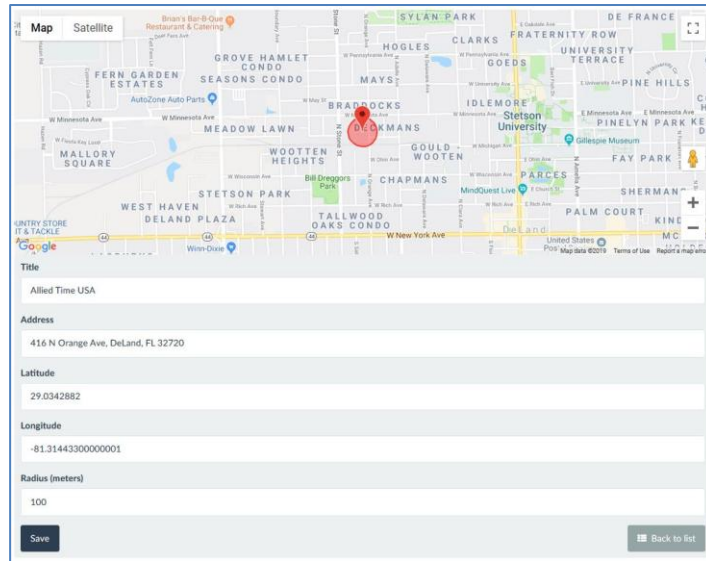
Map Satellite

Brian's Bar-B-Que Restaurant & Catering
SYLAN PARK
DE FRANCE
CLARKS
FRATERNITY ROW
HOGLES
UNIVERSITY TERRACE
GROVE HAMLET CONDO
GOEDS
FERN GARDEN ESTATES
SEASONS CONDO
MAYS
PINE HILLS
AutoZone Auto Parts
BRADDOCKS
IDLEMORE
W Minnesota Ave
W Minnesota Ave
Stetson University
E Minnesota Ave
E Minnesota Ave
MEADOW LAWN
DICKMANS
PINELYN PARK
Gillespie Museum
MALLORY SQUARE
WOOTTEN HEIGHTS
GOULD - WOOTEN
FAY PARK
Bill Dreggors Park
CHAPMANS
PARCES
STETSON PARK
MindQuest Live
SHERMAN
WEST HAVEN
DELAND PLAZA
PALM COURT
TALLWOOD OAKS CONDO
UNTRY STORE IT & TACKLE
W New York Ave
DeLand
Google
Winn-Dixie
United States Pos
Map data ©2019 Terms of Use Report a map error

Title
Allied Time USA

Address
416 N Orange Ave, DeLand, FL 32720

Latitude
29.0342882

Longitude
-81.31443300000001

Radius (meters)
100

Save

Back to list